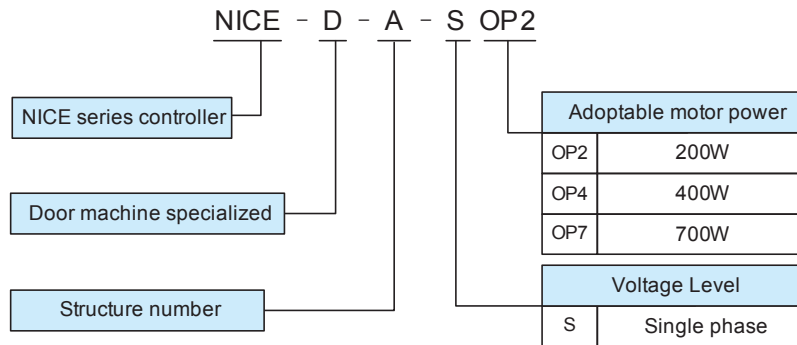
NICE - D - A - S OP2

NICE series controller

Door machine specialized

Structure number

| Adoptable motor power | |
|---|---|
| OP2 | 200W |
| OP4 | 400W |
| OP7 | 700W |

| Voltage Level | |
|---|---|
| S | Single phase |